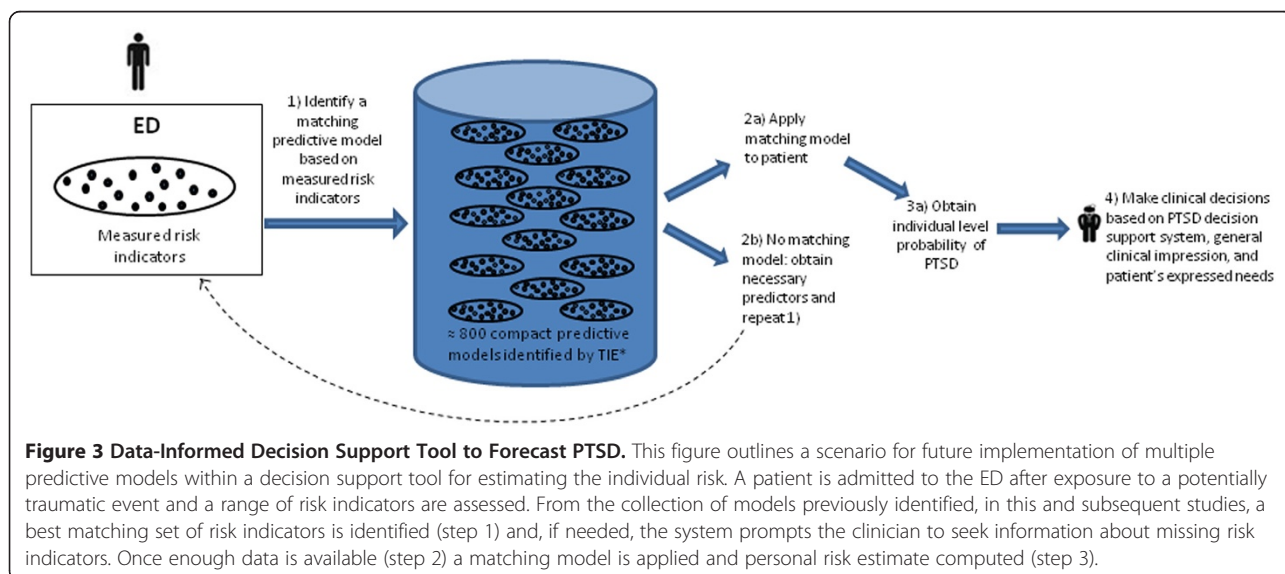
ED

Measured risk indicators

1) Identify a matching predictive model based on measured risk indicators

≈ 800 compact predictive models identified by TIE*

2a) Apply matching model to patient

2b) No matching model: obtain necessary predictors and repeat1)

3a) Obtain individual level probability of PTSD

4) Make clinical decisions based on PTSD decision support system, general clinical impression, and patient's expressed needs

**Figure 3 Data-Informed Decision Support Tool to Forecast PTSD.** This figure outlines a scenario for future implementation of multiple predictive models within a decision support tool for estimating the individual risk. A patient is admitted to the ED after exposure to a potentially traumatic event and a range of risk indicators are assessed. From the collection of models previously identified, in this and subsequent studies, a best matching set of risk indicators is identified (step 1) and, if needed, the system prompts the clinician to seek information about missing risk indicators. Once enough data is available (step 2) a matching model is applied and personal risk estimate computed (step 3).